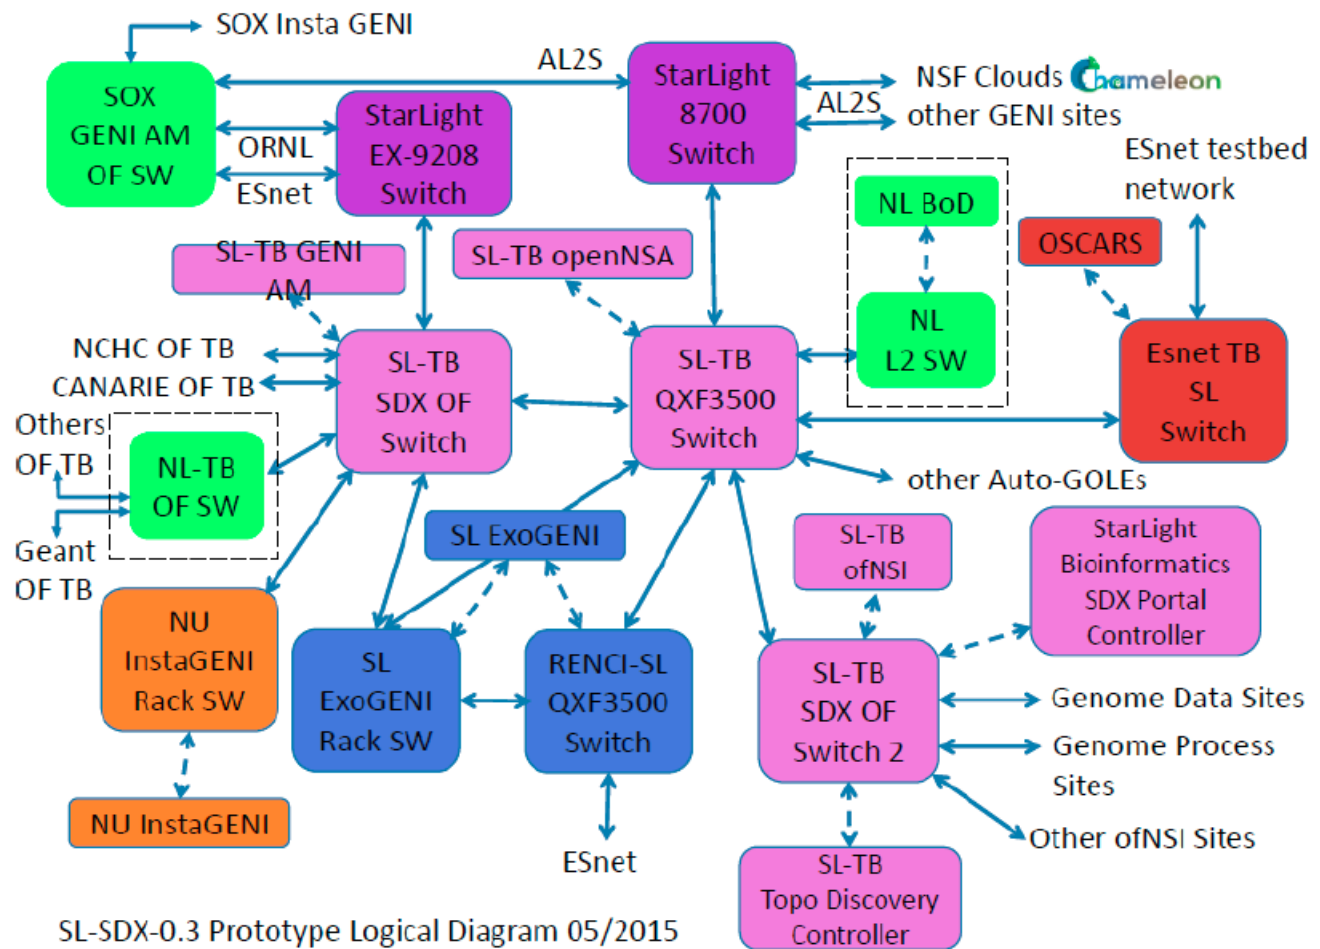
SOX Insta GENI

SOX GENI AM OF SW

AL2S

StarLight 8700 Switch

NSF Clouds Chameleon

AL2S

other GENI sites

ORNL

StarLight EX-9208 Switch

ESnet

ESnet testbed network

NL BoD

OSCARS

SL-TB GENI AM

SL-TB openNSA

NL L2 SW

NCHC OF TB

CANARIE OF TB

SL-TB SDX OF Switch

SL-TB QXF3500 Switch

Esnet TB SL Switch

Others OF TB

NL-TB OF SW

other Auto-GOLEs

Geant OF TB

SL ExoGENI

SL-TB ofNSI

StarLight Bioinformatics SDX Portal Controller

NU InstaGENI Rack SW

SL ExoGENI Rack SW

RENCI-SL QXF3500 Switch

SL-TB SDX OF Switch 2

Genome Data Sites

Genome Process Sites

NU InstaGENI

ESnet

Other ofNSI Sites

SL-TB Topo Discovery Controller

SL-SDX-0.3 Prototype Logical Diagram 05/2015